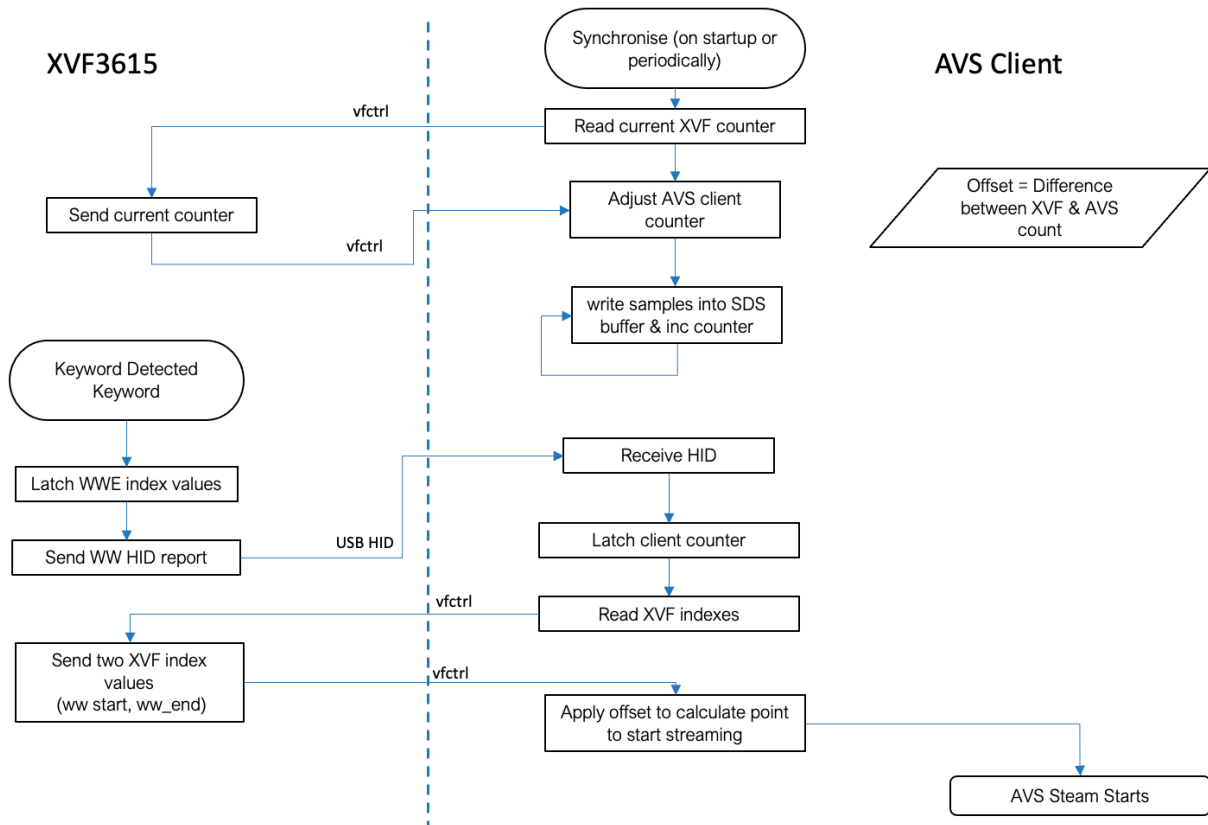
XVF3615

AVS Client

Synchronise (on startup or periodically)

vfctrl

Read current XVF counter

Send current counter

Adjust AVS client counter

vfctrl

Offset = Difference between XVF & AVS count

write samples into SDS buffer & inc counter

Keyword Detected Keyword

Latch WWE index values

Receive HID

Send WW HID report

USB HID

Latch client counter

vfctrl

Read XVF indexes

Send two XVF index values (ww start, ww_end)

vfctrl

Apply offset to calculate point to start streaming

AVS Steam Starts